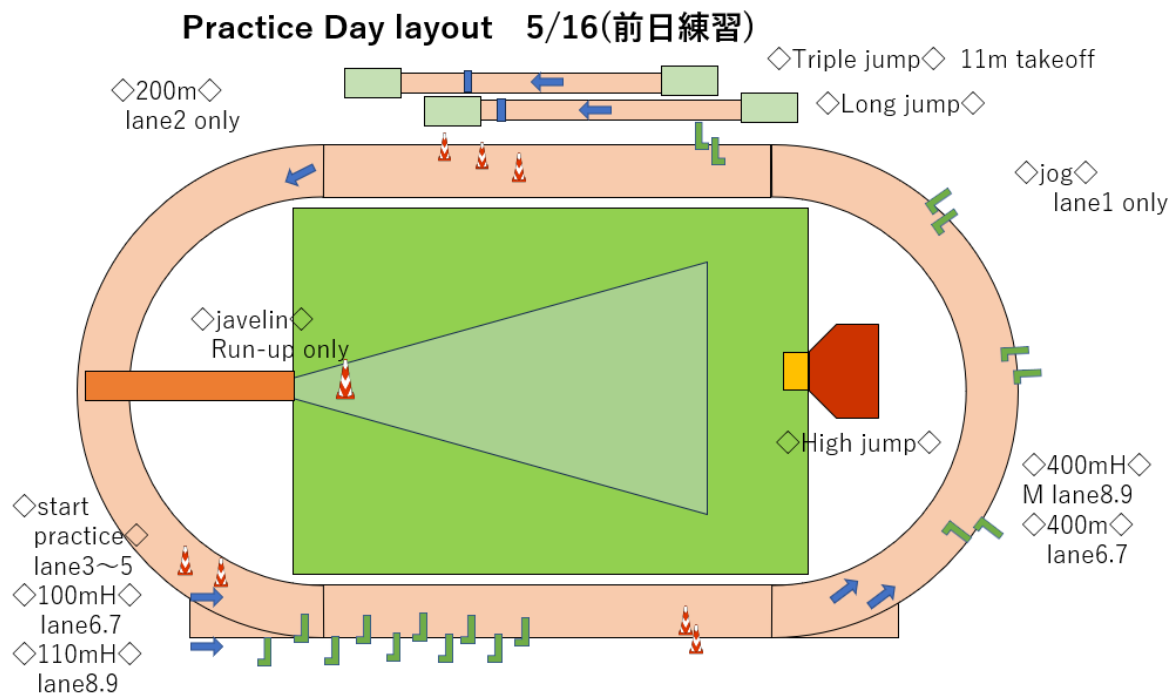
Practice Day layout 5/16(前日練習)

◇Triple jump◇ 11m takeoff

◇Long jump◇

◇200m◇ lane2 only

◇jog◇ lane1 only

◇javelin◇ Run-up only

◇High jump◇

◇400mH◇ M lane8.9

◇400m◇ lane6.7

◇start practice◇ lane3～5

◇100mH◇ lane6.7

◇110mH◇ lane8.9